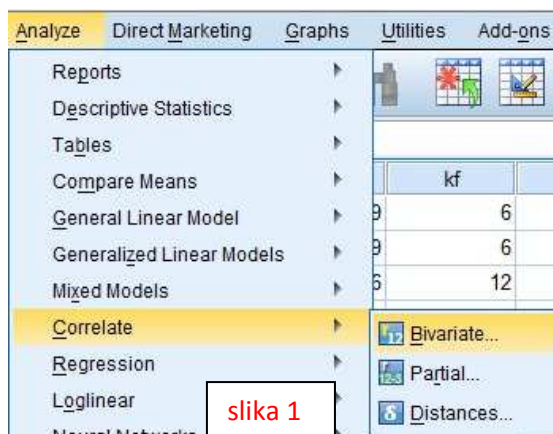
Analyze Direct Marketing Graphs Utilities Add-ons

Reports
Descriptive Statistics
Tables
Compare Means
General Linear Model
Generalized Linear Models
Mixed Models
Correlate
Regression
Loglinear
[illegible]

kf
9 6
9 6
6 12

Bivariate...
Partial...
Distances...

slika 1